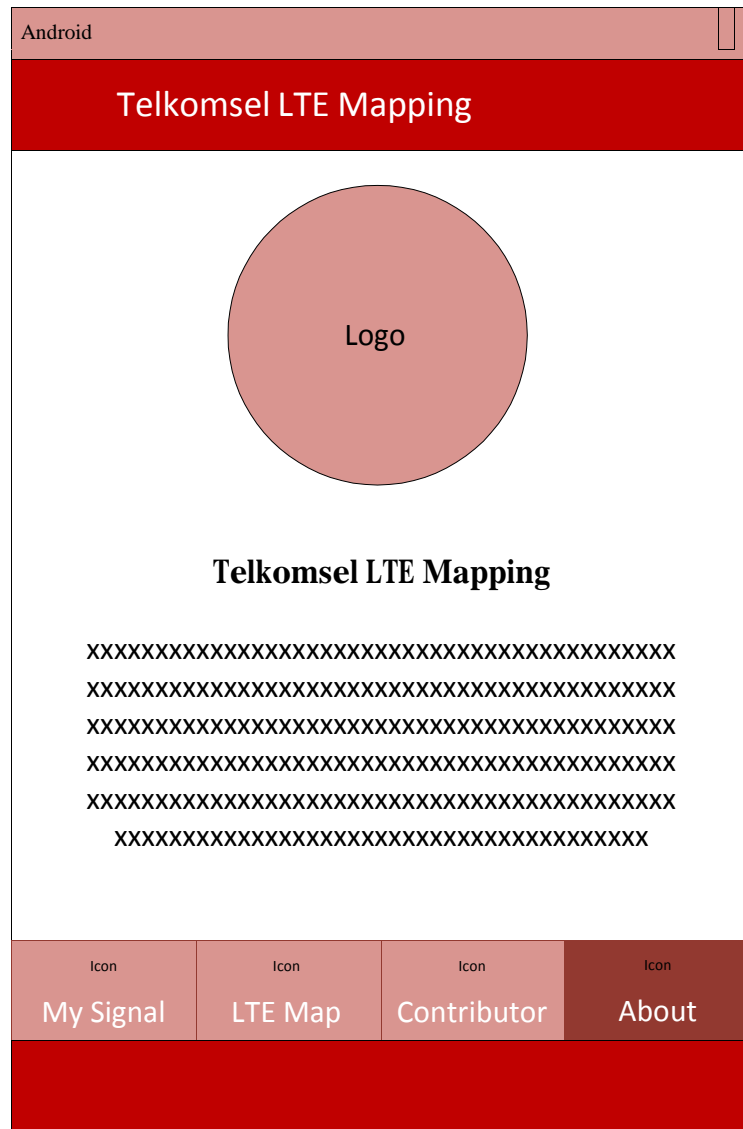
Android

Telkomsel LTE Mapping

Logo

Telkomsel LTE Mapping

xxxxxxxxxxxxxxxxxxxxxxxxxxxxxxxxxxxxxxxxxxxxxxxxx
xxxxxxxxxxxxxxxxxxxxxxxxxxxxxxxxxxxxxxxxxxxxxxxxx
xxxxxxxxxxxxxxxxxxxxxxxxxxxxxxxxxxxxxxxxxxxxxxxxx
xxxxxxxxxxxxxxxxxxxxxxxxxxxxxxxxxxxxxxxxxxxxxxxxx
xxxxxxxxxxxxxxxxxxxxxxxxxxxxxxxxxxxxxxxxxxxxxxxxx
xxxxxxxxxxxxxxxxxxxxxxxxxxxxxxxxxxxxxxxxxxxx

Icon
My Signal

Icon
LTE Map

Icon
Contributor

Icon
About